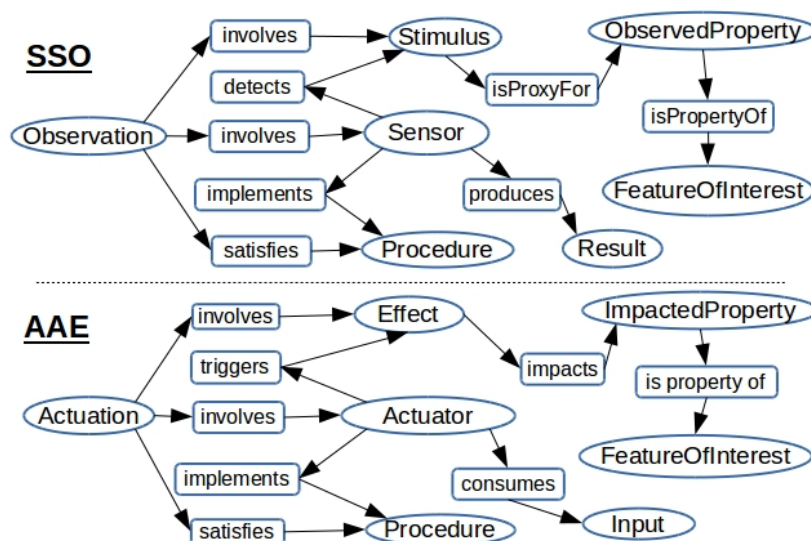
SSO

involves
Stimulus
ObservedProperty
detects
isProxyFor
isPropertyOf
Observation
involves
Sensor
implements
produces
FeatureOfInterest
satisfies
Procedure
Result

AAE

involves
Effect
ImpactedProperty
triggers
impacts
is property of
Actuation
involves
Actuator
FeatureOfInterest
implements
consumes
satisfies
Procedure
Input